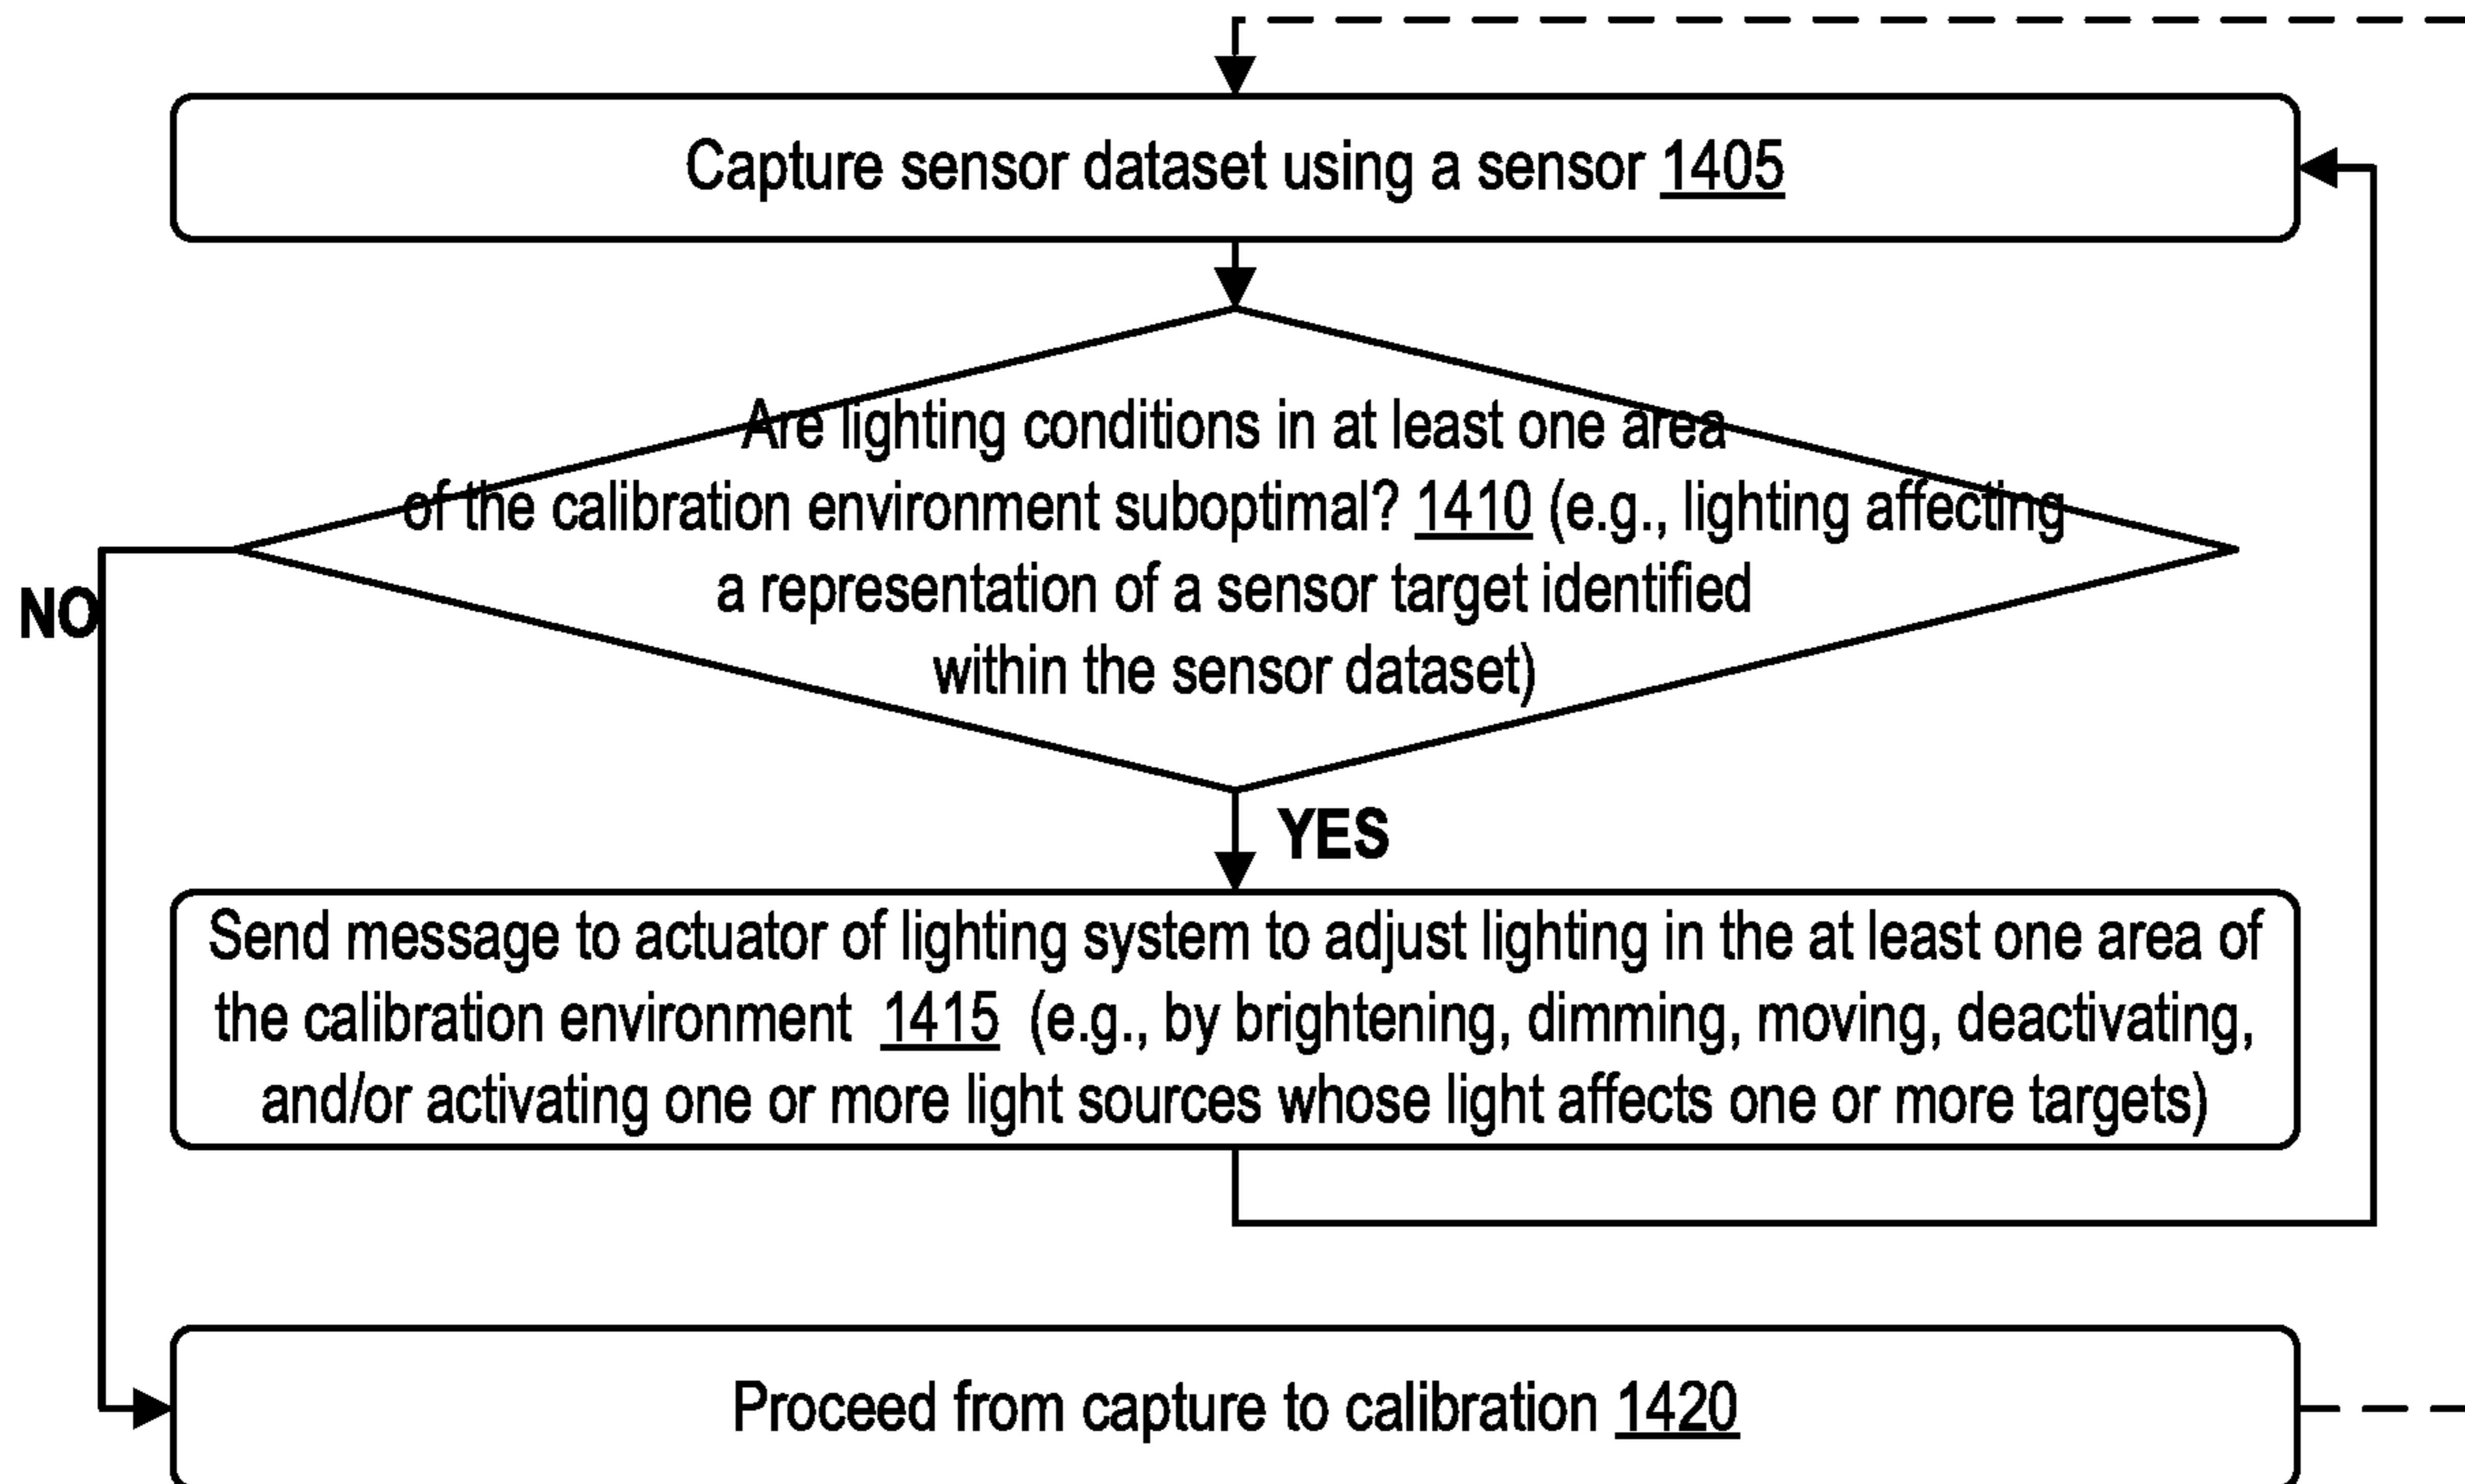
Capture sensor dataset using a sensor 1405

Are lighting conditions in at least one area of the calibration environment suboptimal? 1410 (e.g., lighting affecting a representation of a sensor target identified within the sensor dataset)

NO

YES

Send message to actuator of lighting system to adjust lighting in the at least one area of the calibration environment 1415 (e.g., by brightening, dimming, moving, deactivating, and/or activating one or more light sources whose light affects one or more targets)

Proceed from capture to calibration 1420